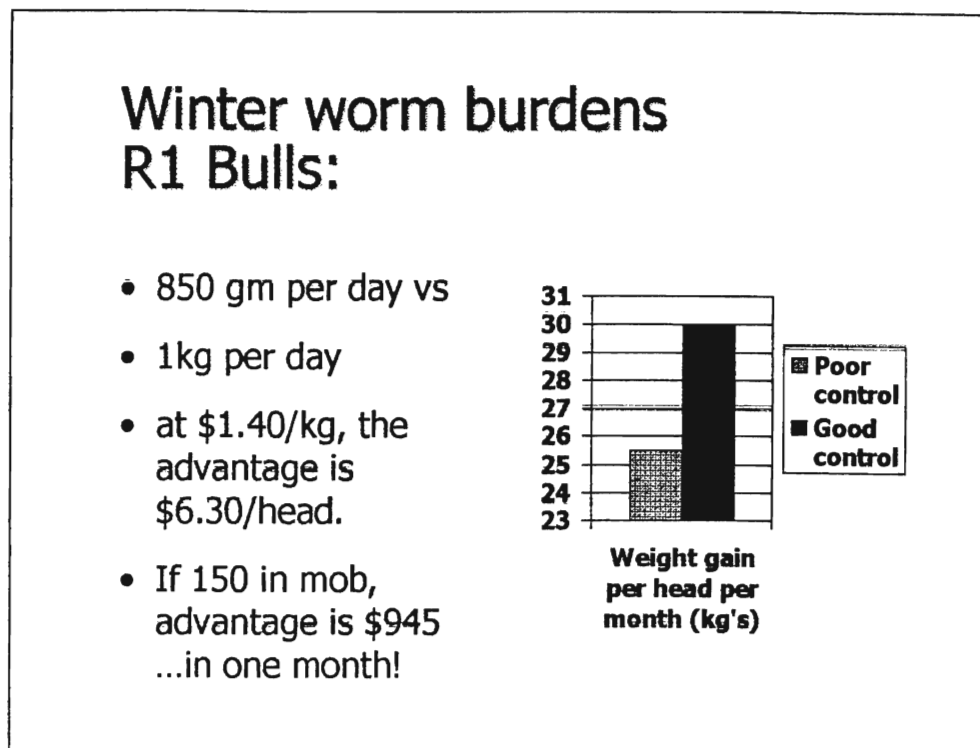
Winter worm burdens R1 Bulls:

- 850 gm per day vs
- 1kg per day
- at \$1.40/kg, the advantage is \$6.30/head.
- If 150 in mob, advantage is \$945 …in one month!

31
30
29
28
27
26
25
24
23

Poor control
Good control

Weight gain per head per month (kg's)